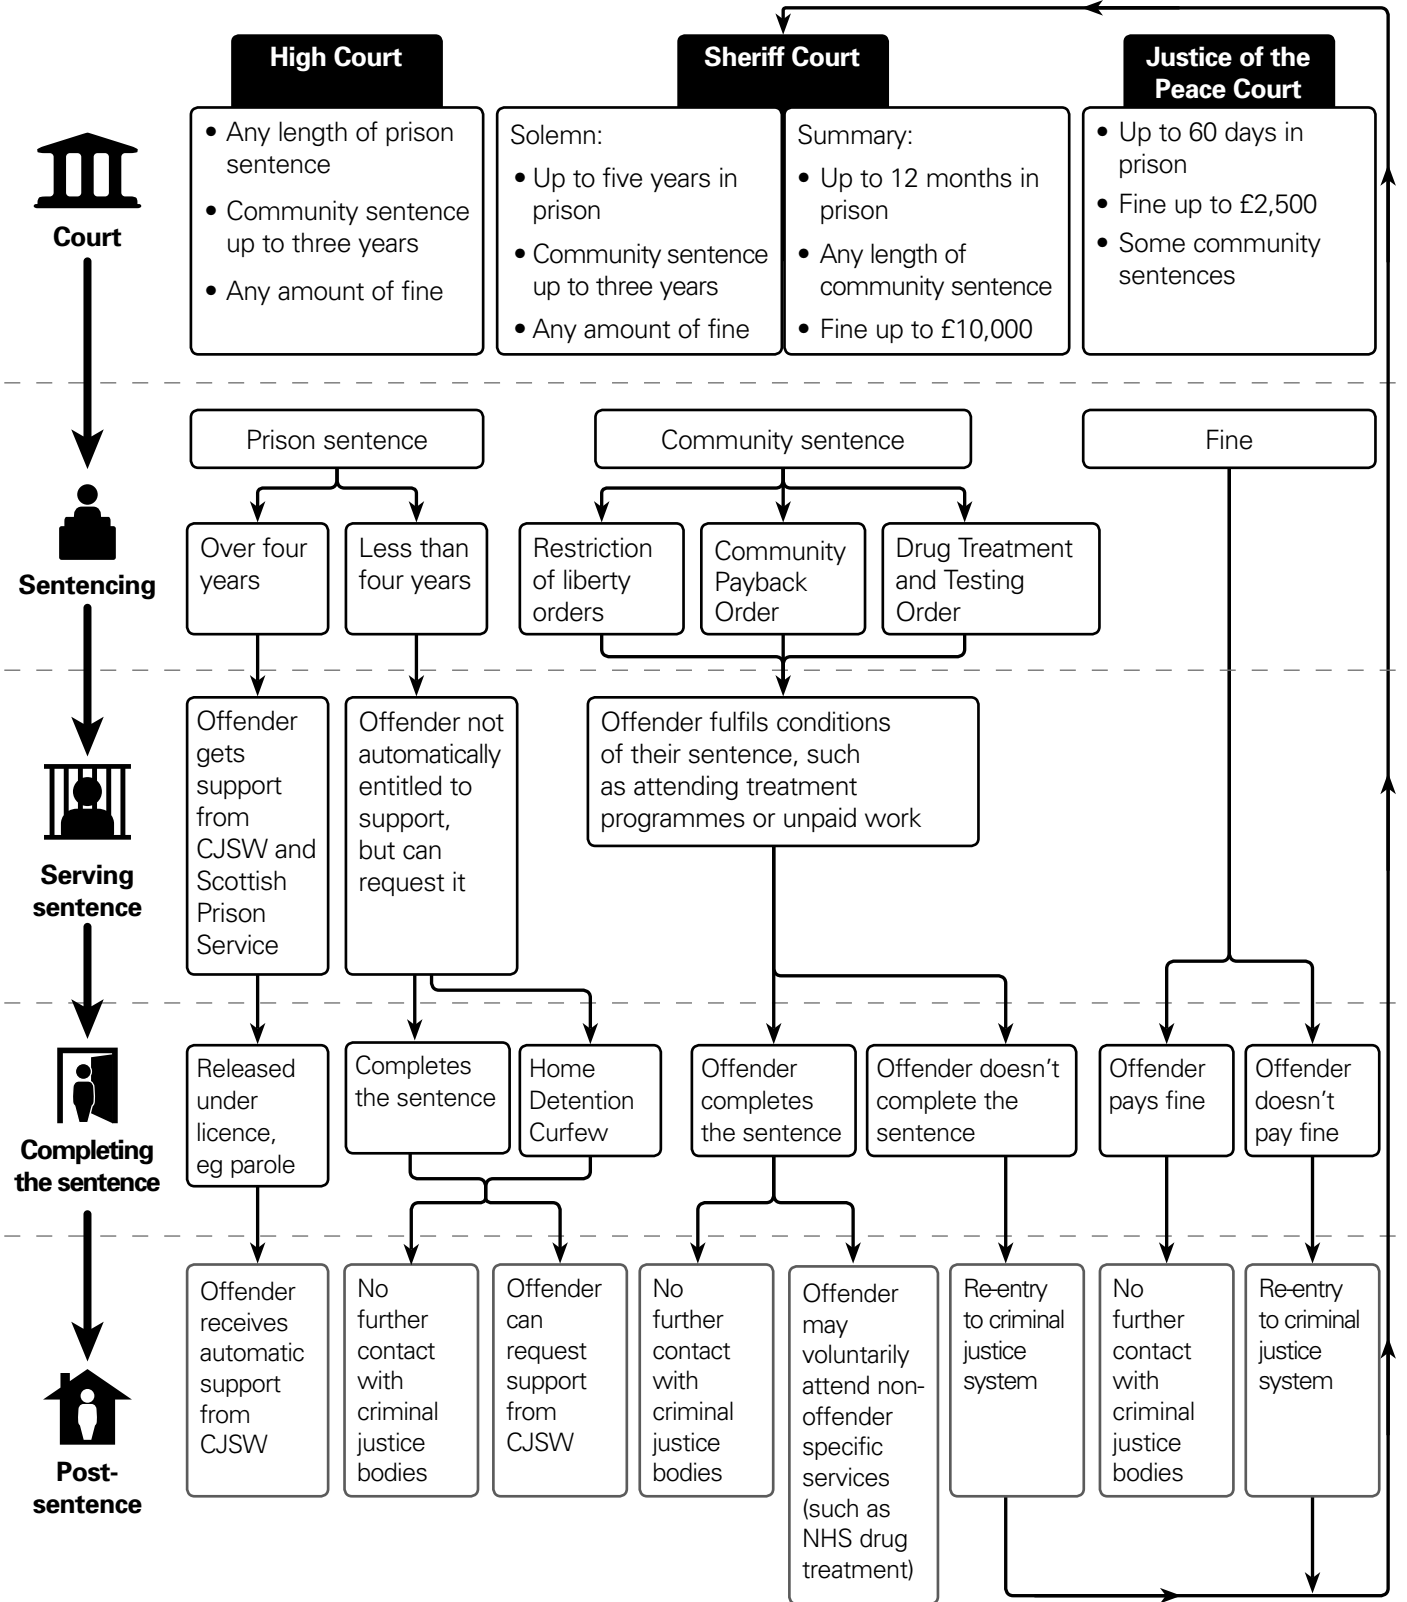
High Court

Sheriff Court

Justice of the Peace Court

Court

• Any length of prison sentence
• Community sentence up to three years
• Any amount of fine

Solemn:
• Up to five years in prison
• Community sentence up to three years
• Any amount of fine

Summary:
• Up to 12 months in prison
• Any length of community sentence
• Fine up to £10,000

• Up to 60 days in prison
• Fine up to £2,500
• Some community sentences

Sentencing

Prison sentence

Community sentence

Fine

Over four years

Less than four years

Restriction of liberty orders

Community Payback Order

Drug Treatment and Testing Order

Serving sentence

Offender gets support from CJSW and Scottish Prison Service

Offender not automatically entitled to support, but can request it

Offender fulfils conditions of their sentence, such as attending treatment programmes or unpaid work

Completing the sentence

Released under licence, eg parole

Completes the sentence

Home Detention Curfew

Offender completes the sentence

Offender doesn't complete the sentence

Offender pays fine

Offender doesn't pay fine

Post-sentence

Offender receives automatic support from CJSW

No further contact with criminal justice bodies

Offender can request support from CJSW

No further contact with criminal justice bodies

Offender may voluntarily attend non-offender specific services (such as NHS drug treatment)

Re-entry to criminal justice system

No further contact with criminal justice bodies

Re-entry to criminal justice system